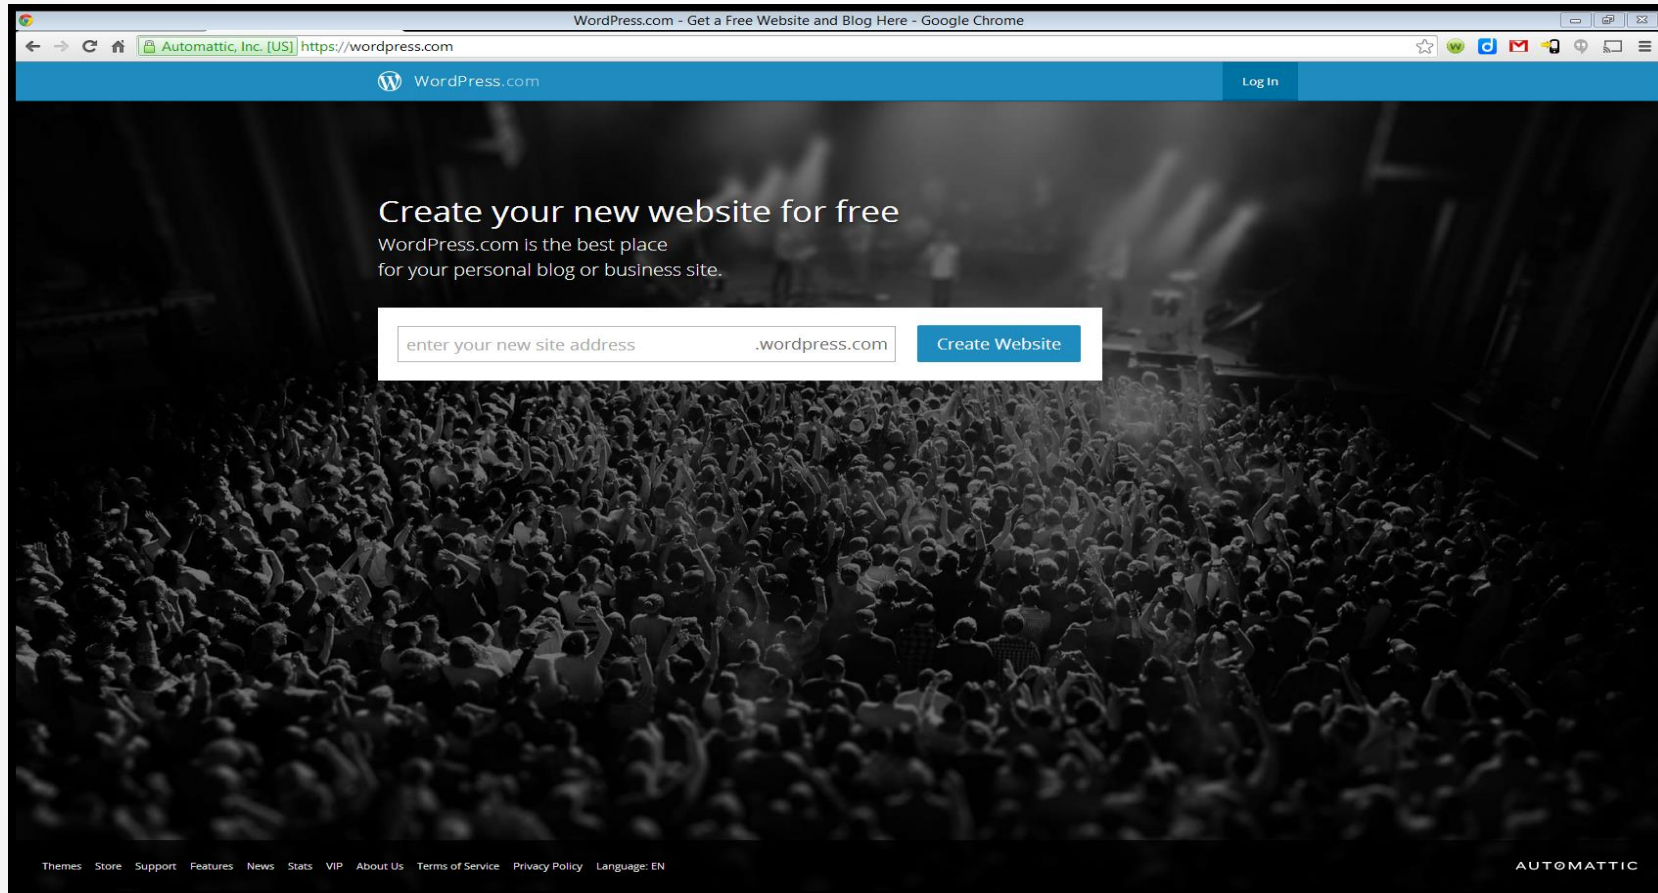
WordPress.com - Get a Free Website and Blog Here - Google Chrome

Automattic, Inc. [US] https://wordpress.com

WordPress.com

Log In

Create your new website for free

WordPress.com is the best place for your personal blog or business site.

enter your new site address .wordpress.com Create Website

Themes Store Support Features News Stats VIP About Us Terms of Service Privacy Policy Language: EN

AUTOMATTIC